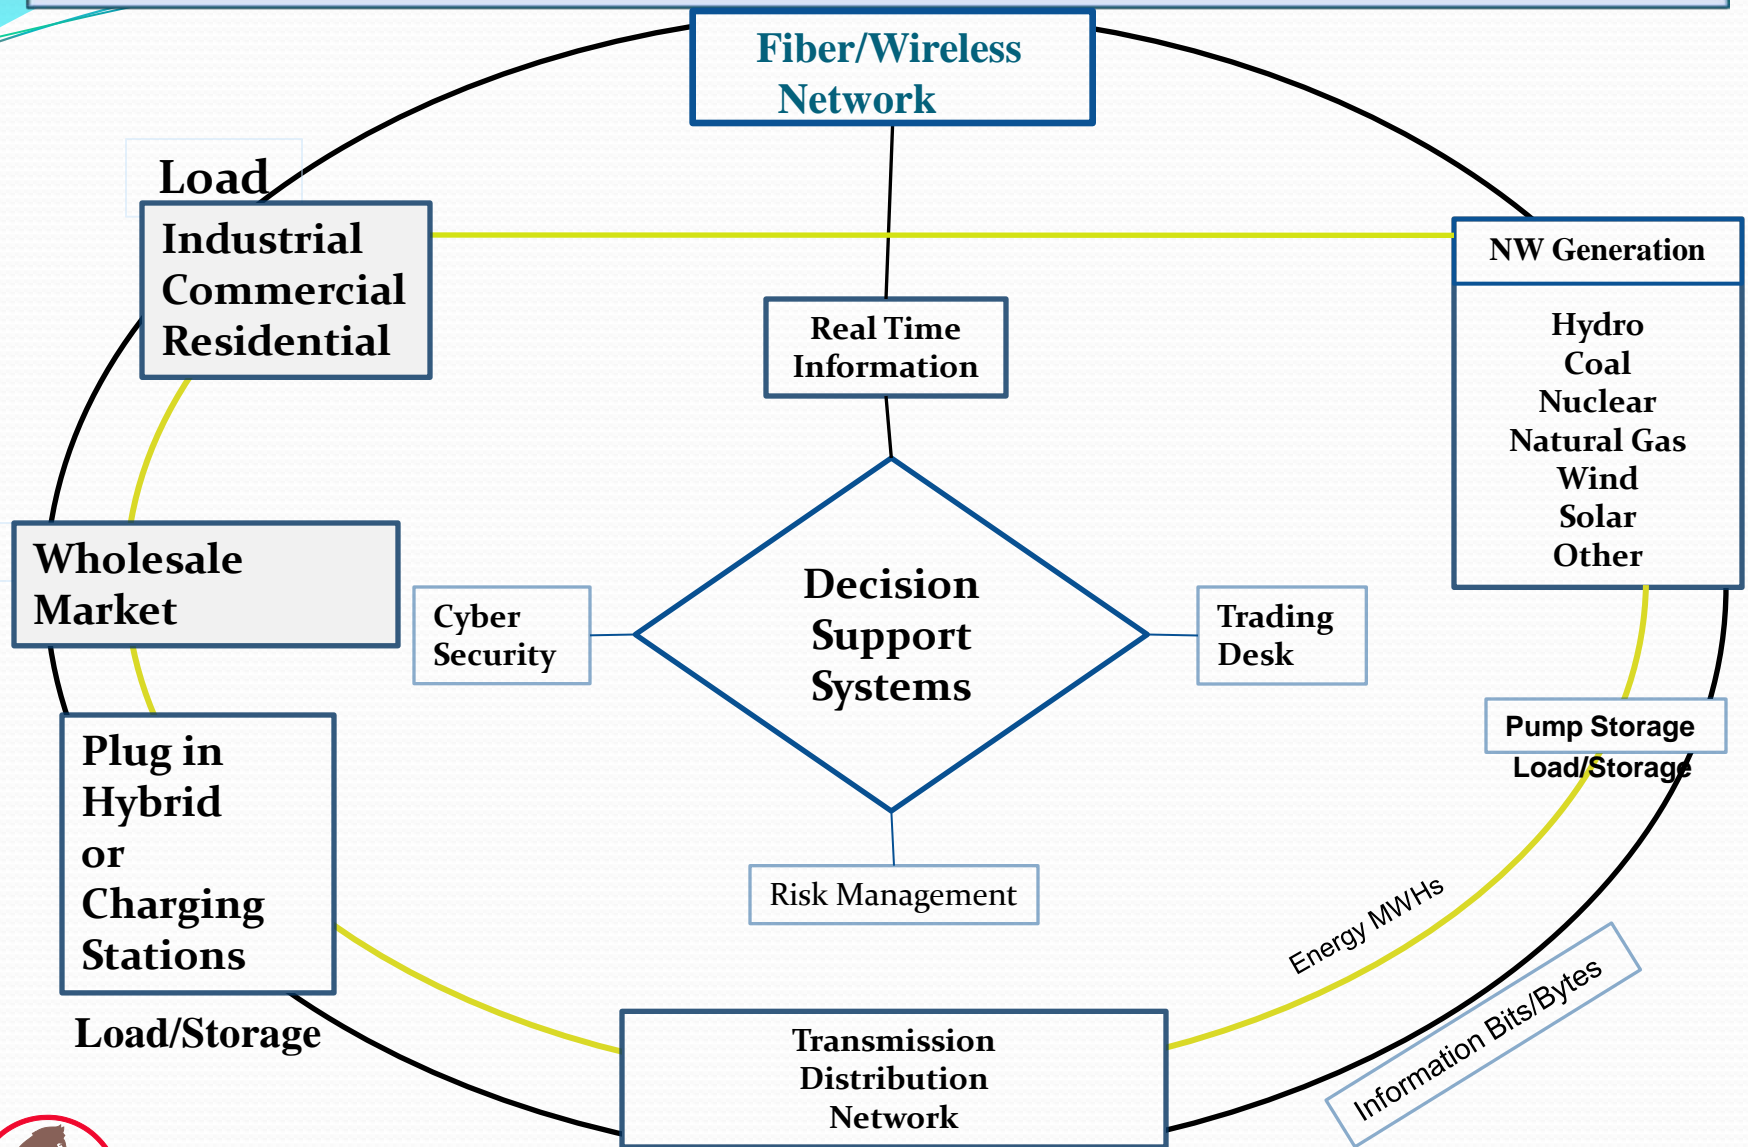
Fiber/Wireless Network

Load

Industrial
Commercial
Residential

NW Generation

Hydro
Coal
Nuclear
Natural Gas
Wind
Solar
Other

Real Time Information

Wholesale Market

Cyber Security

Decision Support Systems

Trading Desk

Pump Storage
Load/Storage

Plug in Hybrid or Charging Stations

Risk Management

Energy MWHs

Information Bits/Bytes

Load/Storage

Transmission
Distribution
Network